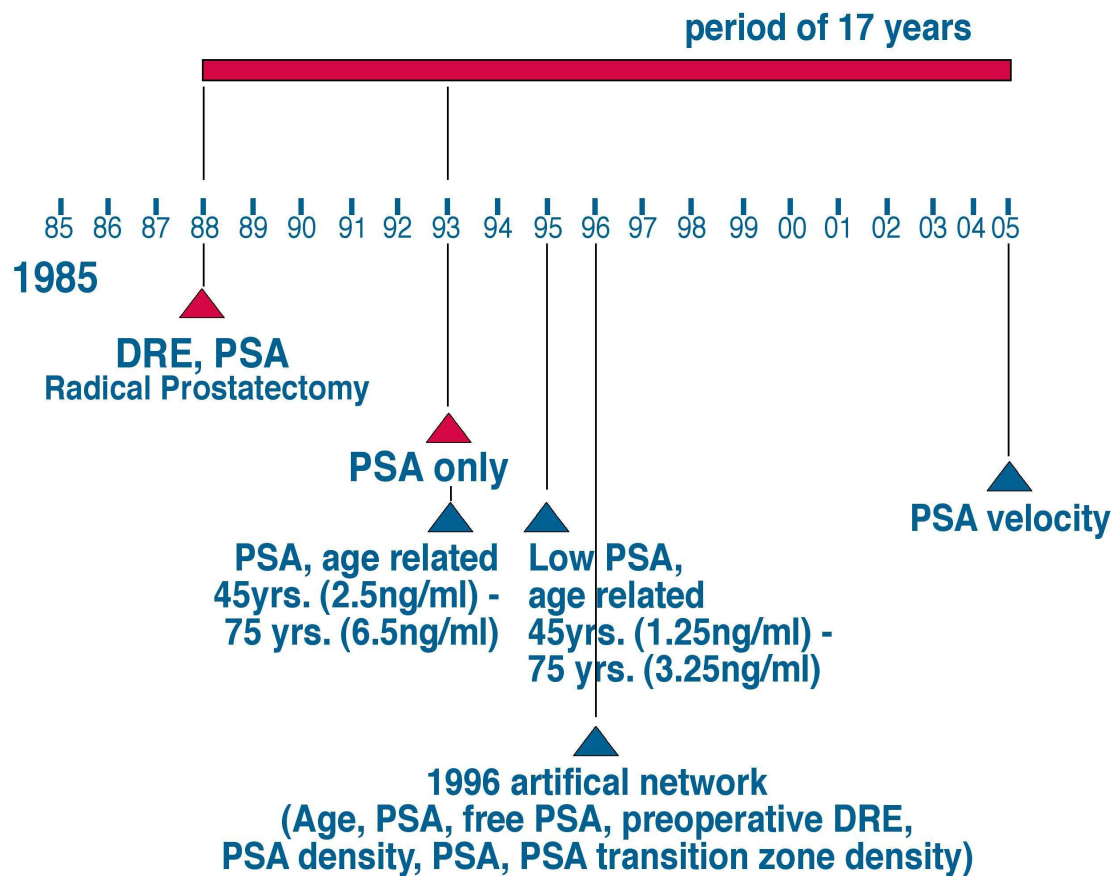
period of 17 years

85 86 87 88 89 90 91 92 93 94 95 96 97 98 99 00 01 02 03 04 05

1985

DRE, PSA
Radical Prostatectomy

PSA only

PSA, age related
45yrs. (2.5ng/ml) -
75 yrs. (6.5ng/ml)

Low PSA,
age related
45yrs. (1.25ng/ml) -
75 yrs. (3.25ng/ml)

PSA velocity

1996 artifical network
(Age, PSA, free PSA, preoperative DRE,
PSA density, PSA, PSA transition zone density)